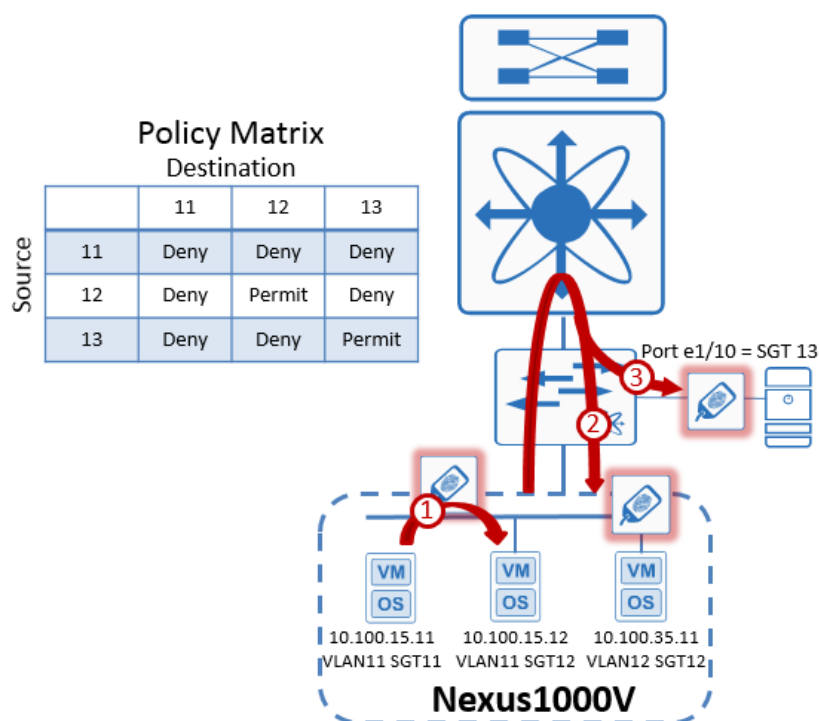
Policy Matrix
Destination

Source

| | 11 | 12 | 13 |
|---|---|---|---|
| 11 | Deny | Deny | Deny |
| 12 | Deny | Permit | Deny |
| 13 | Deny | Deny | Permit |

Port e1/10 = SGT 13

3

2

1

VM
OS
10.100.15.11
VLAN11 SGT11

VM
OS
10.100.15.12
VLAN11 SGT12

VM
OS
10.100.35.11
VLAN12 SGT12

Nexus1000V